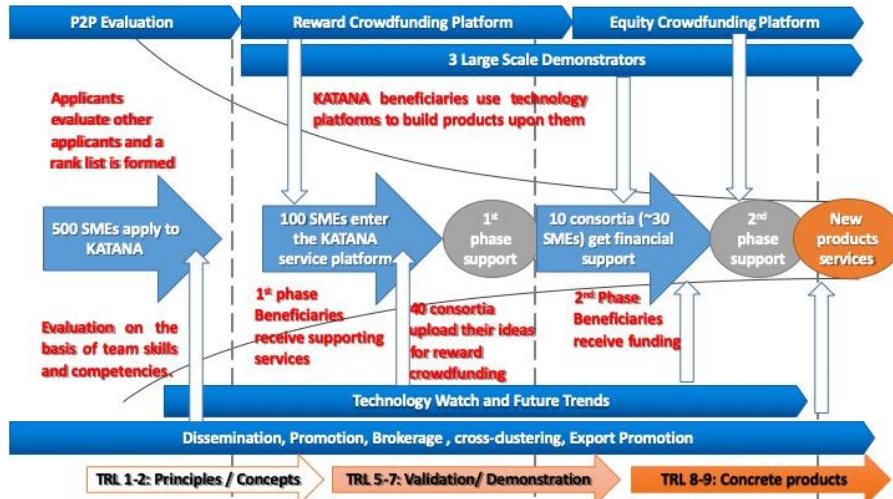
P2P Evaluation

Reward Crowdfunding Platform

Equity Crowdfunding Platform

3 Large Scale Demonstrators

Applicants evaluate other applicants and a rank list is formed

KATANA beneficiaries use technology platforms to build products upon them

500 SMEs apply to KATANA

100 SMEs enter the KATANA service platform

1st phase support

10 consortia (~30 SMEs) get financial support

2nd phase support

New products services

1st phase Beneficiaries receive supporting services

40 consortia upload their ideas for reward crowdfunding

2nd Phase Beneficiaries receive funding

Evaluation on the basis of team skills and competencies.

Technology Watch and Future Trends

Dissemination, Promotion, Brokerage , cross-clustering, Export Promotion

TRL 1-2: Principles / Concepts

TRL 5-7: Validation/ Demonstration

TRL 8-9: Concrete products